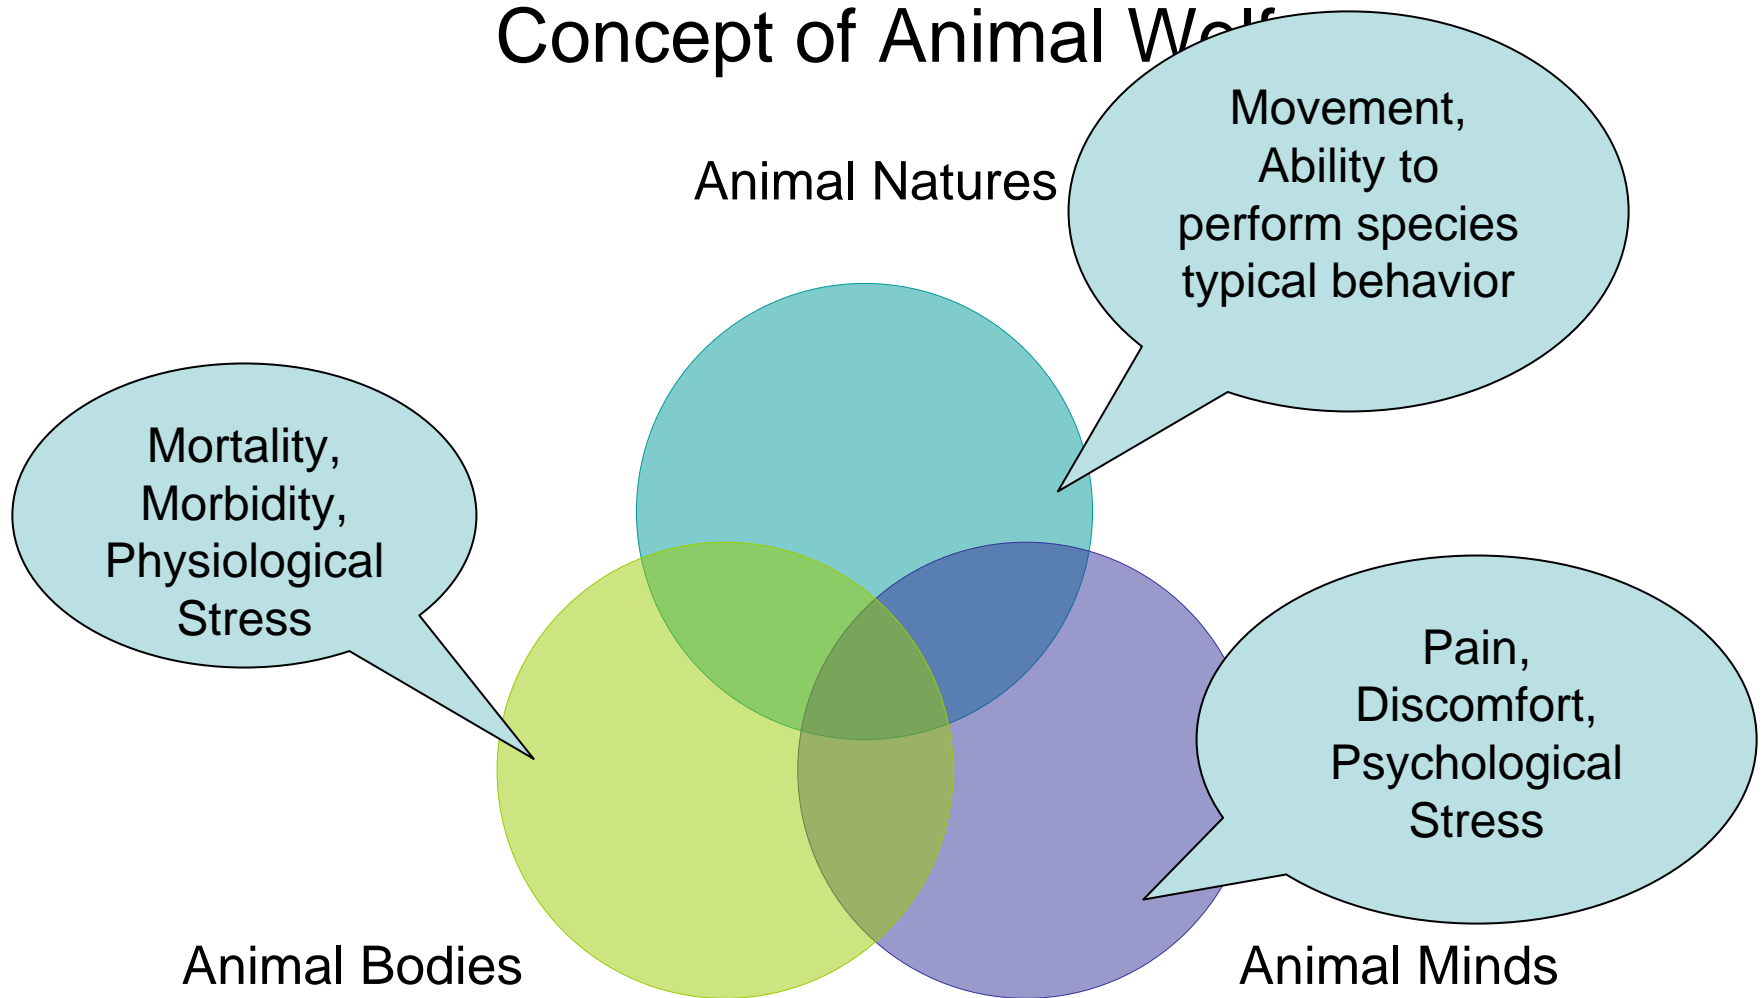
Concept of Animal Welf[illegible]

Animal Natures

Movement, Ability to perform species typical behavior

Mortality, Morbidity, Physiological Stress

Pain, Discomfort, Psychological Stress

Animal Bodies

Animal Minds